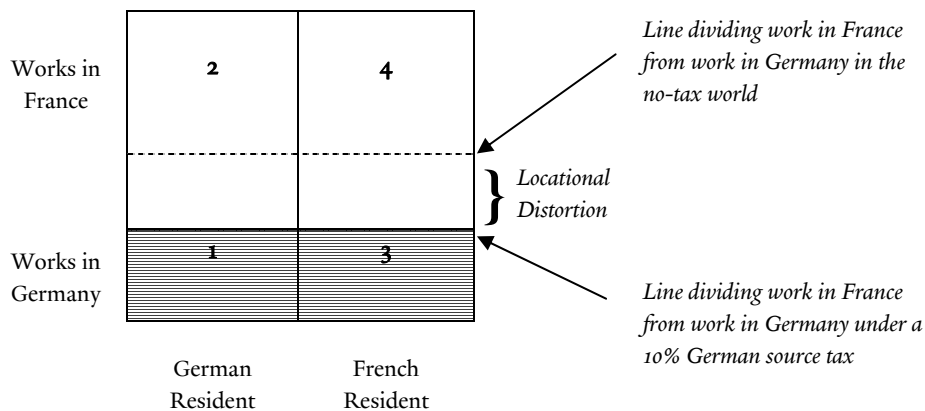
Works in France

2

4

Line dividing work in France from work in Germany in the no-tax world

Locational Distortion

Works in Germany

1

3

Line dividing work in France from work in Germany under a 10% German source tax

German Resident

French Resident